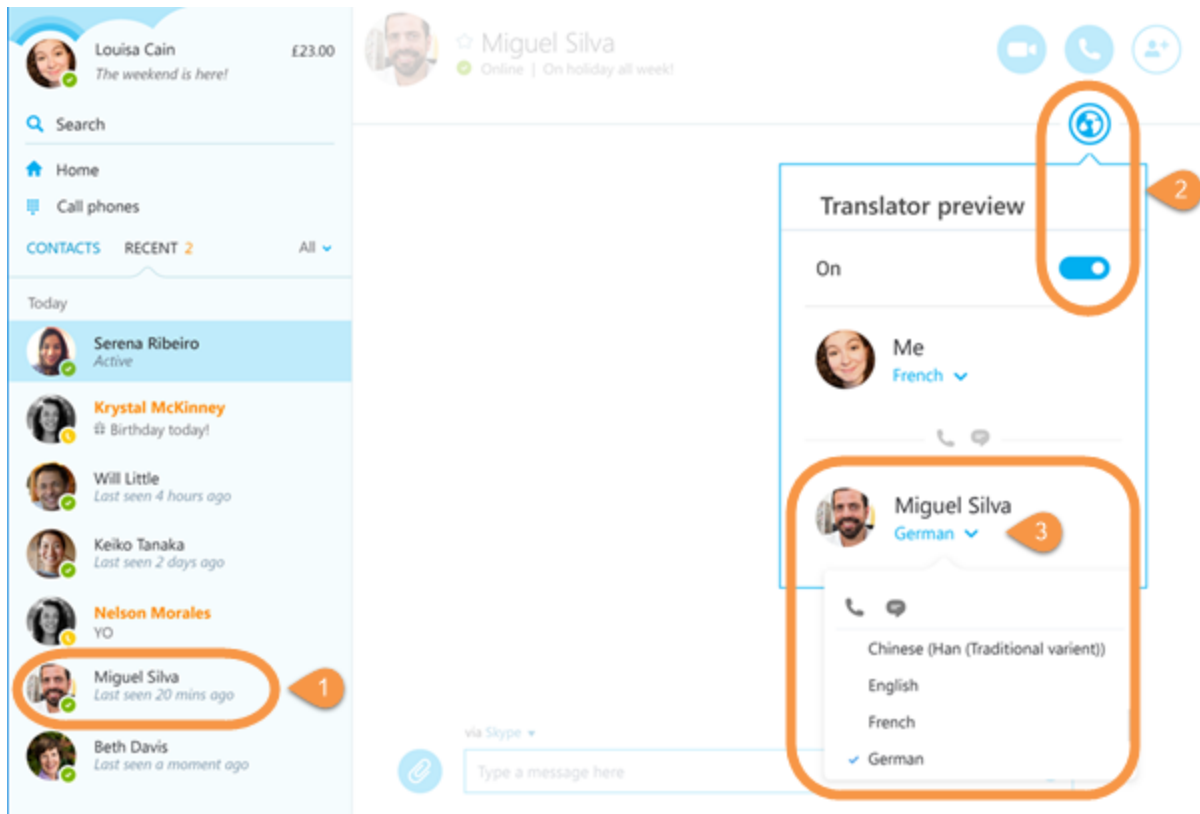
Louisa Cain
The weekend is here!
£23.00

Search

Home

Call phones

CONTACTS RECENT 2 All

Today

Serena Ribeiro
Active

Krystal McKinney
Birthday today!

Will Little
Last seen 4 hours ago

Keiko Tanaka
Last seen 2 days ago

Nelson Morales
YO

Miguel Silva
Last seen 20 mins ago

1

Beth Davis
Last seen a moment ago

Miguel Silva
Online | On holiday all week!

2

Translator preview

On

Me
French

Miguel Silva
German

3

Chinese (Han (Traditional varient))
English
French
German

via Skype

Type a message here